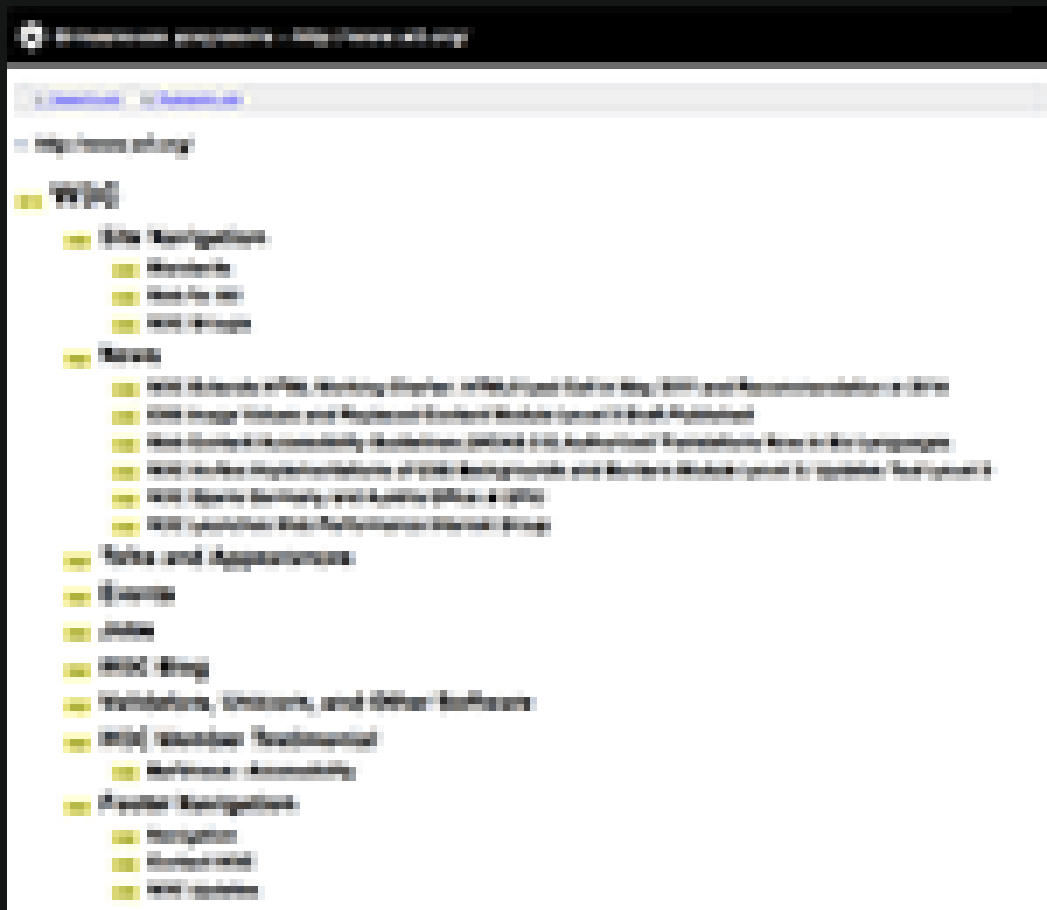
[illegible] - http://www.w3.org/

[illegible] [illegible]

http://www.w3.org/

W3C

Site Navigation

Standards

Web for All

W3C Groups

News

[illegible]

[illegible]

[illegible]

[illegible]

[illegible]

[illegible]

Talks and Appearances

Events

Jobs

W3C Blog

Validators, Unicorn, and Other Software

W3C Member Testimonial

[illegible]

Footer Navigation

Navigation

Contact W3C

W3C Updates